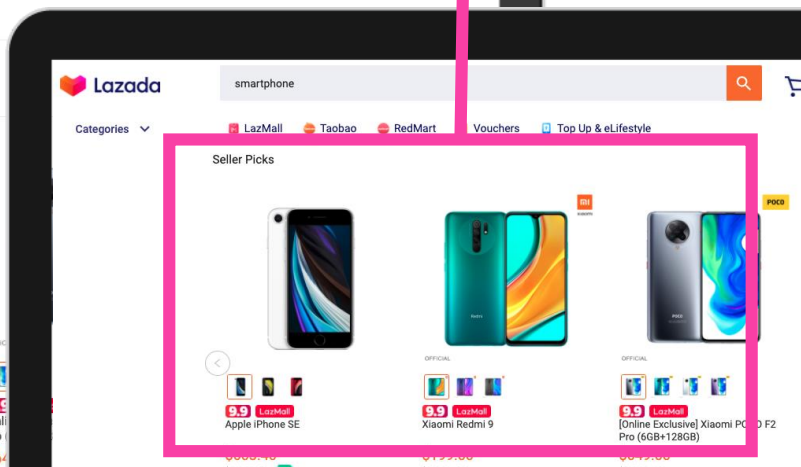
Lazada

smartphone

Categories

LazMall

Taobao

RedMart

Vouchers

Top Up & eLifestyle

Seller Picks

MI

POCO

OFFICIAL

OFFICIAL

9.9 LazMall

Apple iPhone SE

9.9 LazMall

Xiaomi Redmi 9

9.9 LazMall

[Online Exclusive] Xiaomi POCO F2 Pro (6GB+128GB)